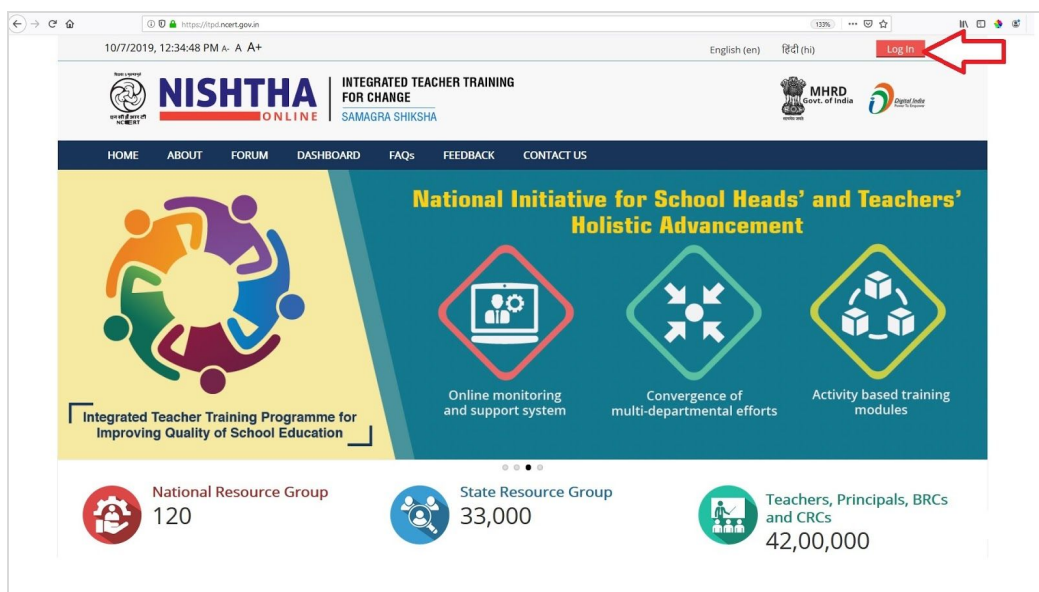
https://itpd.ncert.gov.in

133%

10/7/2019, 12:34:48 PM A- A A+

English (en) हिंदी (hi) Log In

NISHTHA ONLINE

INTEGRATED TEACHER TRAINING FOR CHANGE

SAMAGRA SHIKSHA

MHRD Govt. of India

Digital India

HOME ABOUT FORUM DASHBOARD FAQs FEEDBACK CONTACT US

National Initiative for School Heads' and Teachers' Holistic Advancement

Integrated Teacher Training Programme for Improving Quality of School Education

Online monitoring and support system

Convergence of multi-departmental efforts

Activity based training modules

National Resource Group
120

State Resource Group
33,000

Teachers, Principals, BRCs and CRCs
42,00,000